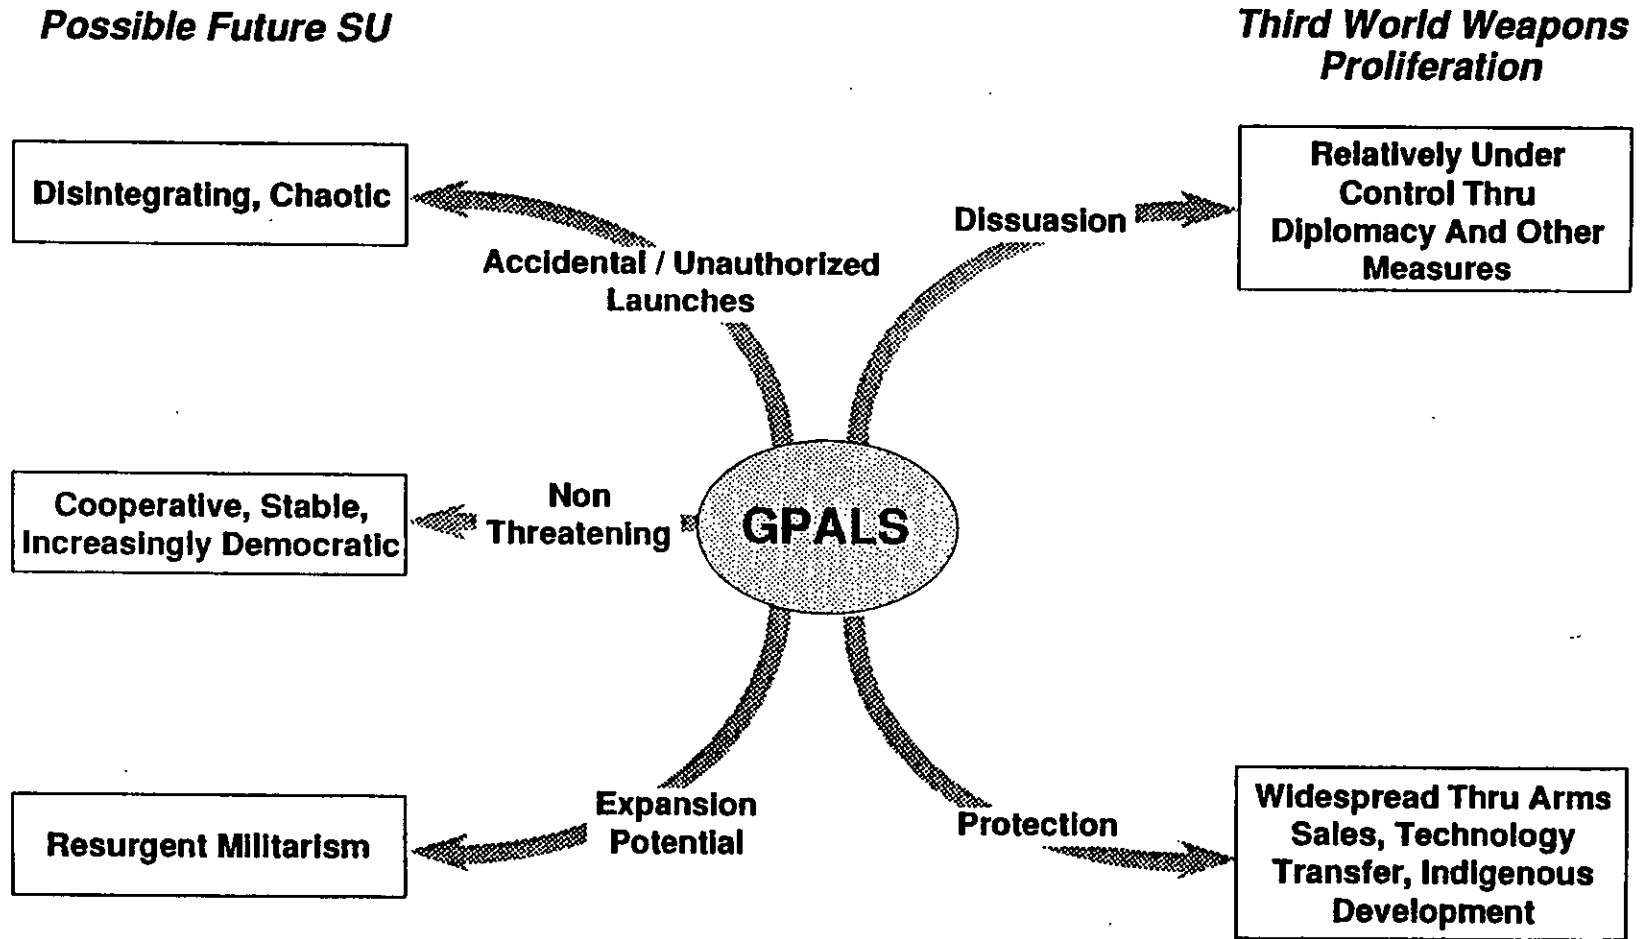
Possible Future SU

Third World Weapons Proliferation

Disintegrating, Chaotic

Accidental / Unauthorized Launches

Dissuasion

Relatively Under Control Thru Diplomacy And Other Measures

Cooperative, Stable, Increasingly Democratic

Non Threatening

GPALS

Resurgent Militarism

Expansion Potential

Protection

Widespread Thru Arms Sales, Technology Transfer, Indigenous Development